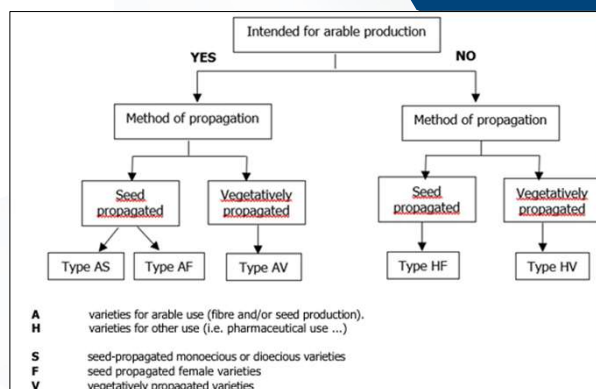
Intended for arable production

YES

NO

Method of propagation

Method of propagation

Seed propagated

Vegetatively propagated

Seed propagated

Vegetatively propagated

Type AS

Type AF

Type AV

Type HF

Type HV

A varieties for arable use (fibre and/or seed production).
H varieties for other use (i.e. pharmaceutical use ...)

S seed-propagated monoecious or dioecious varieties
F seed propagated female varieties
V vegetatively propagated varieties